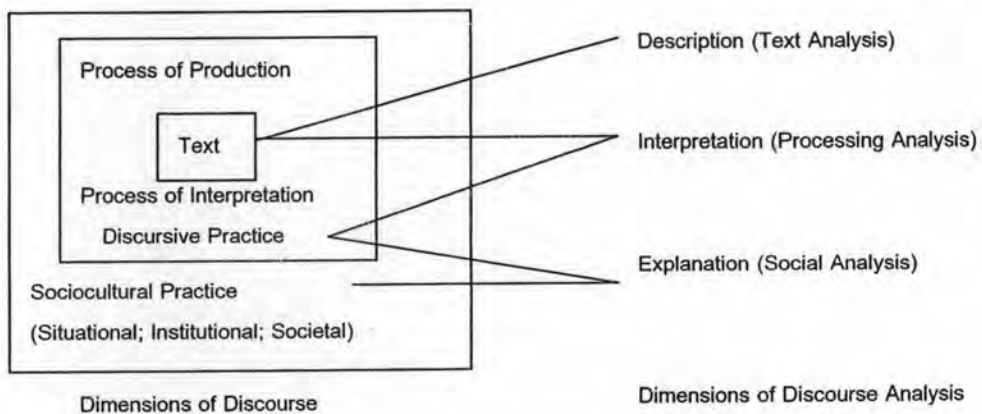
Process of Production

Text

Process of Interpretation

Discursive Practice

Sociocultural Practice

(Situational; Institutional; Societal)

Dimensions of Discourse

Description (Text Analysis)

Interpretation (Processing Analysis)

Explanation (Social Analysis)

Dimensions of Discourse Analysis